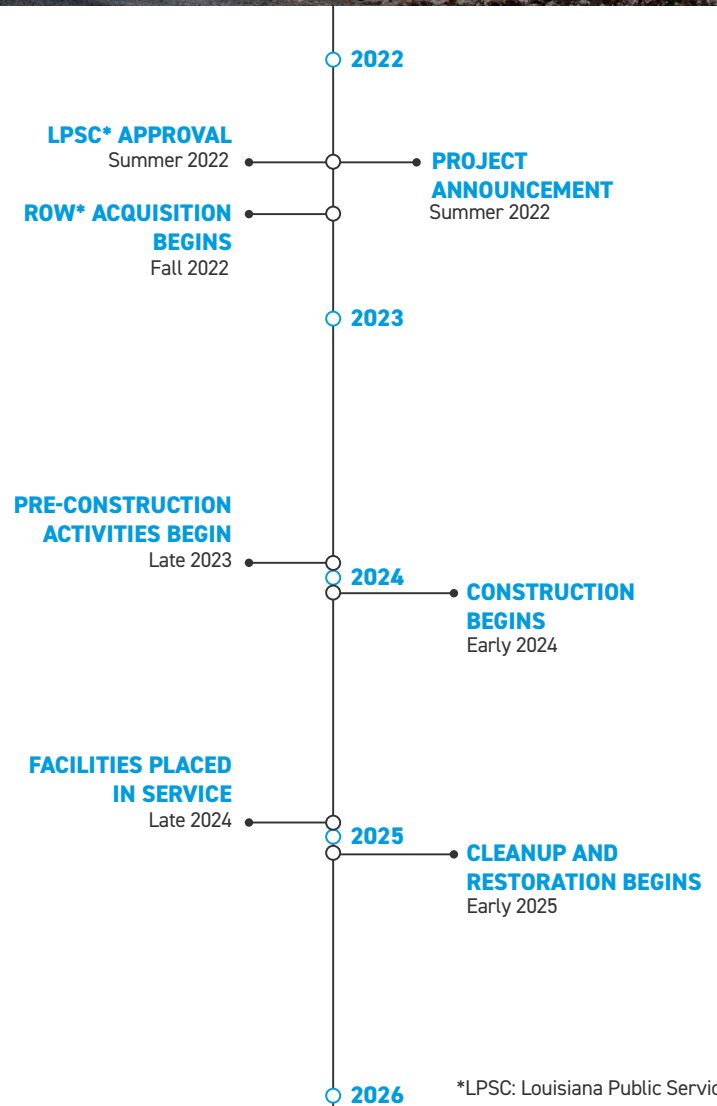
2022

LPSC* APPROVAL
Summer 2022

PROJECT ANNOUNCEMENT
Summer 2022

ROW* ACQUISITION BEGINS
Fall 2022

2023

PRE-CONSTRUCTION ACTIVITIES BEGIN
Late 2023

2024

CONSTRUCTION BEGINS
Early 2024

FACILITIES PLACED IN SERVICE
Late 2024

2025

CLEANUP AND RESTORATION BEGINS
Early 2025

2026

*LPSC: Louisiana Public Servic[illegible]